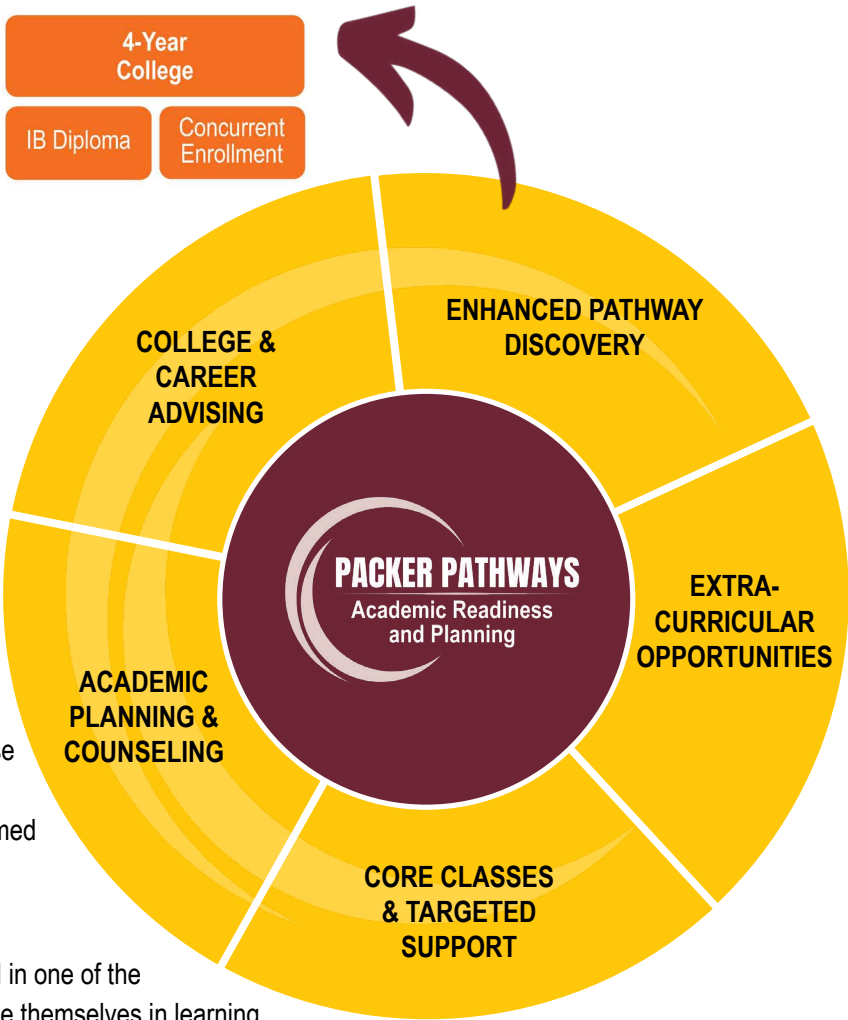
4-Year College

IB Diploma

Concurrent Enrollment

COLLEGE & CAREER ADVISING

ENHANCED PATHWAY DISCOVERY

PACKER PATHWAYS
Academic Readiness and Planning

EXTRA-CURRICULAR OPPORTUNITIES

ACADEMIC PLANNING & COUNSELING

CORE CLASSES & TARGETED SUPPORT

e

ned

l in one of the

e themselves in learning